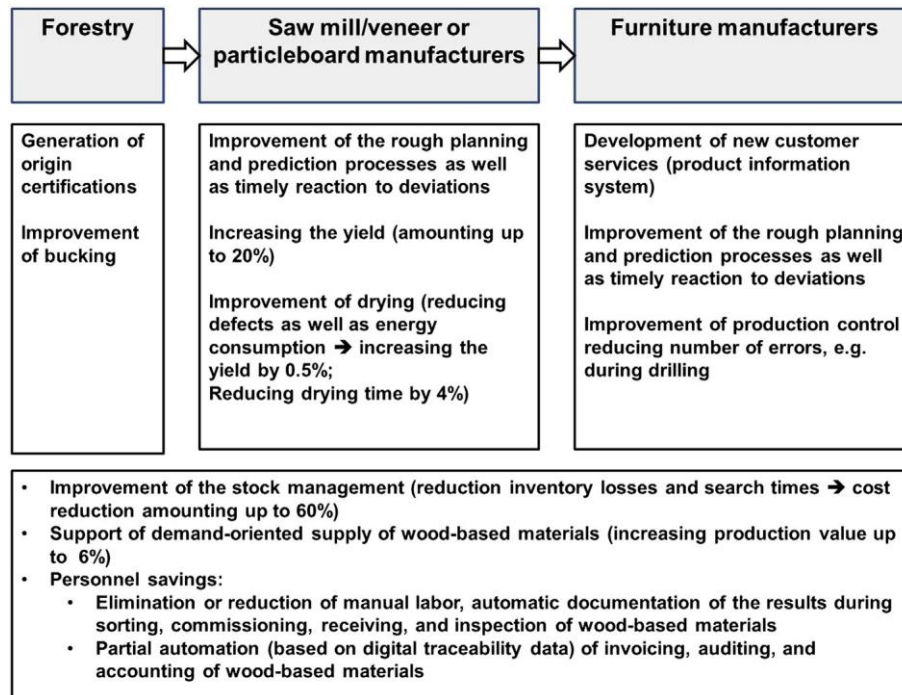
Forestry

Saw mill/veneer or particleboard manufacturers

Furniture manufacturers

Generation of origin certifications

Improvement of bucking

Improvement of the rough planning and prediction processes as well as timely reaction to deviations

Increasing the yield (amounting up to 20%)

Improvement of drying (reducing defects as well as energy consumption → increasing the yield by 0.5%;
Reducing drying time by 4%)

Development of new customer services (product information system)

Improvement of the rough planning and prediction processes as well as timely reaction to deviations

Improvement of production control reducing number of errors, e.g. during drilling

- Improvement of the stock management (reduction inventory losses and search times → cost reduction amounting up to 60%)
- Support of demand-oriented supply of wood-based materials (increasing production value up to 6%)
- Personnel savings:
  - Elimination or reduction of manual labor, automatic documentation of the results during sorting, commissioning, receiving, and inspection of wood-based materials
  - Partial automation (based on digital traceability data) of invoicing, auditing, and accounting of wood-based materials